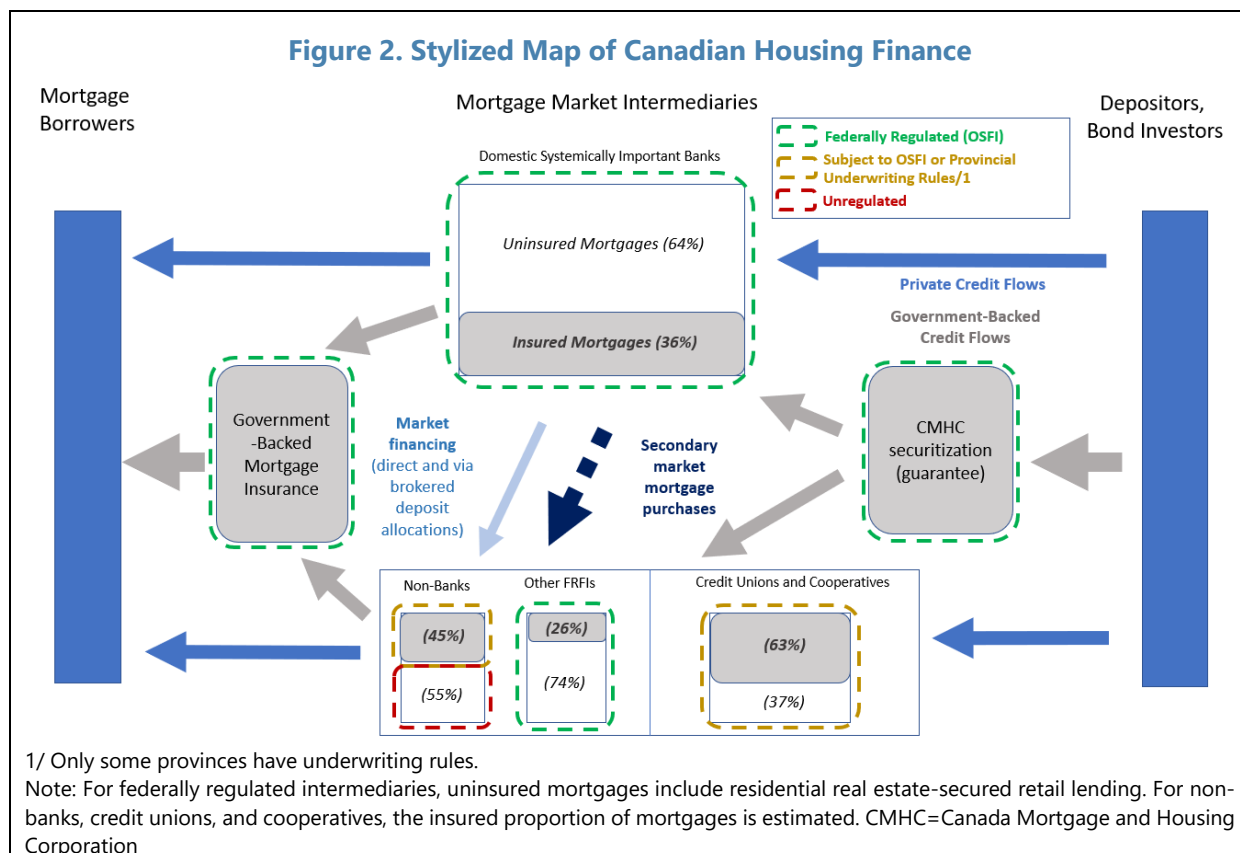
Figure 2. Stylized Map of Canadian Housing Finance

Mortgage Borrowers

Mortgage Market Intermediaries

Depositors, Bond Investors

Federally Regulated (OSFI)
Subject to OSFI or Provincial Underwriting Rules/1
Unregulated

Domestic Systemically Important Banks

Uninsured Mortgages (64%)

Insured Mortgages (36%)

Private Credit Flows

Government-Backed Credit Flows

Government -Backed Mortgage Insurance

Market financing (direct and via brokered deposit allocations)

Secondary market mortgage purchases

CMHC securitization (guarantee)

Non-Banks

Other FRFIs

Credit Unions and Cooperatives

(45%)

(55%)

(26%)

(74%)

(63%)

(37%)

1/ Only some provinces have underwriting rules.
Note: For federally regulated intermediaries, uninsured mortgages include residential real estate-secured retail lending. For non-banks, credit unions, and cooperatives, the insured proportion of mortgages is estimated. CMHC=Canada Mortgage and Housing Corporation